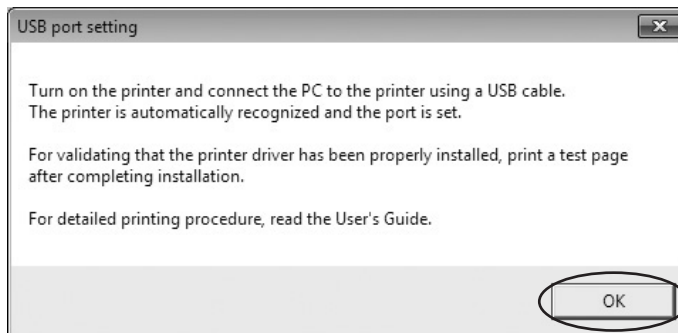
USB port setting

Turn on the printer and connect the PC to the printer using a USB cable.
The printer is automatically recognized and the port is set.

For validating that the printer driver has been properly installed, print a test page after completing installation.

For detailed printing procedure, read the User's Guide.

OK